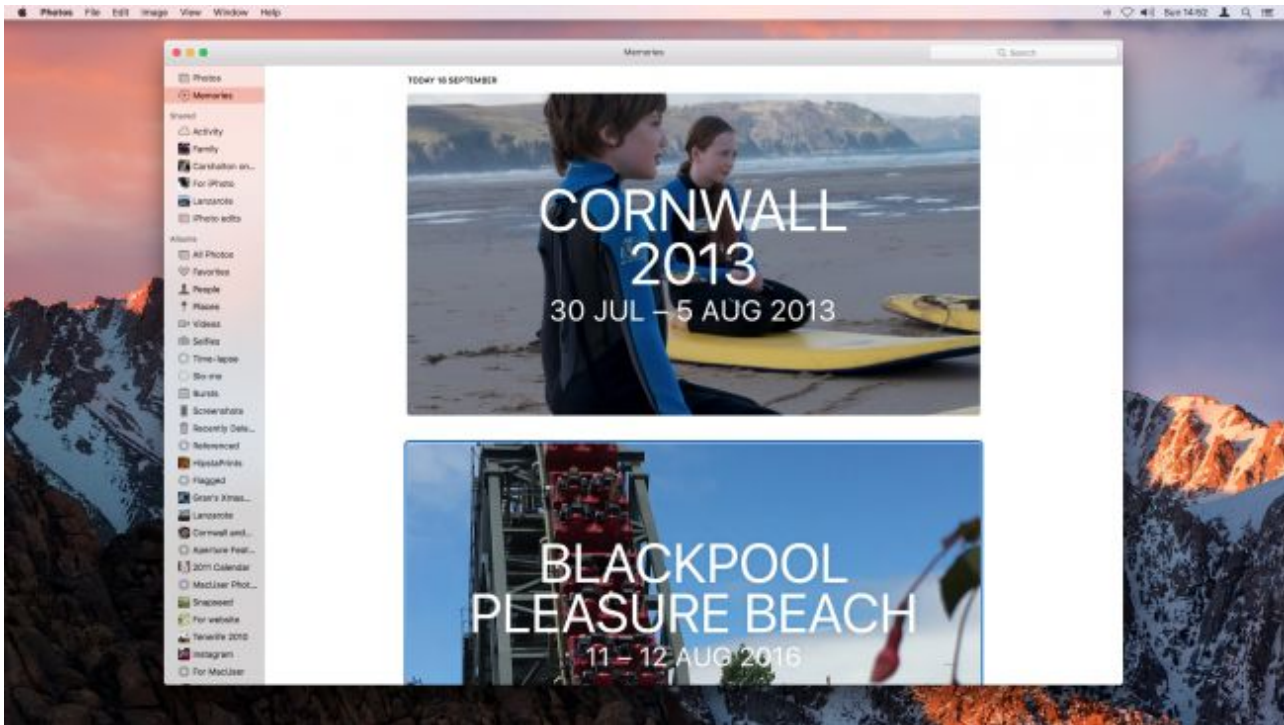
Photos File Edit Image View Window Help

Sun 14:52

Memories

Search

Photos
Memories
Shared
Activity
Family
Carshalton an...
For iPhoto
Lanzarote
iPhoto edits
Albums
All Photos
Favorites
People
Places
Videos
Selfies
Time-lapse
Slo-mo
Bursts
Screenshots
Recently Dele...
Referenced
HipstaPrints
Flagged
Gran's Xmas...
Lanzarote
Cornwall and...
Aperture Feat...
2011 Calendar
MacUser Phot...
Snapseed
For website
Tenerife 2010
Instagram
For MacUser

TODAY 10 SEPTEMBER

CORNWALL 2013
30 JUL – 5 AUG 2013

BLACKPOOL PLEASURE BEACH
11 – 12 AUG 2016